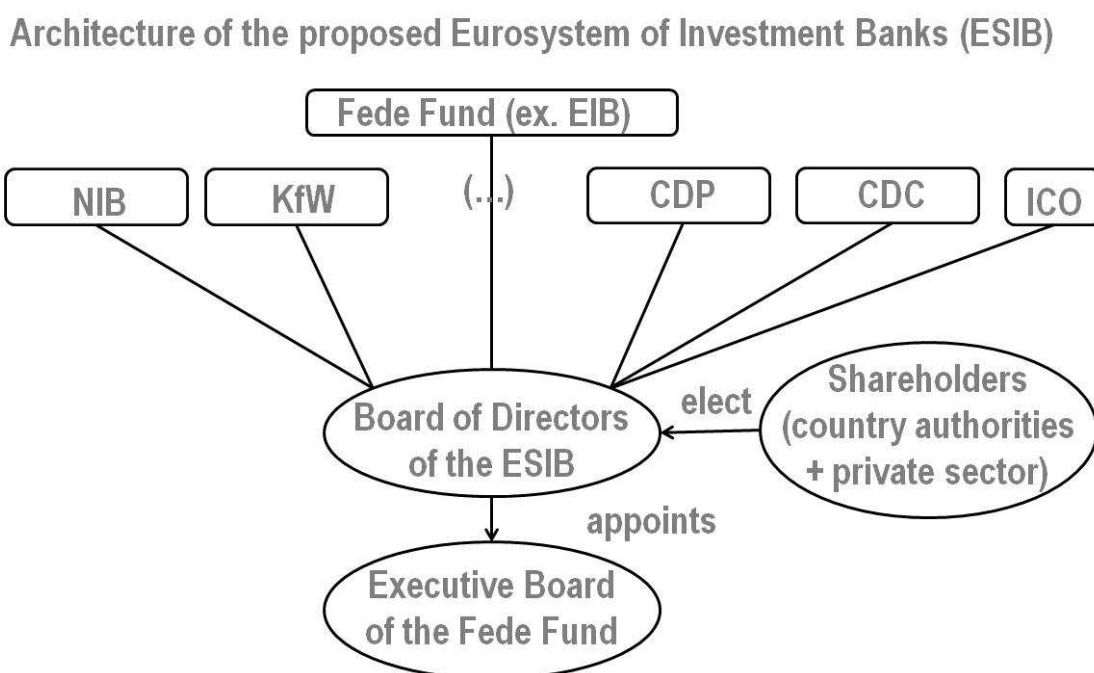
Architecture of the proposed Eurosystem of Investment Banks (ESIB)

Fede Fund (ex. EIB)

NIB

KfW

(...)

CDP

CDC

ICO

Board of Directors of the ESIB

elect

Shareholders (country authorities + private sector)

appoints

Executive Board of the Fede Fund